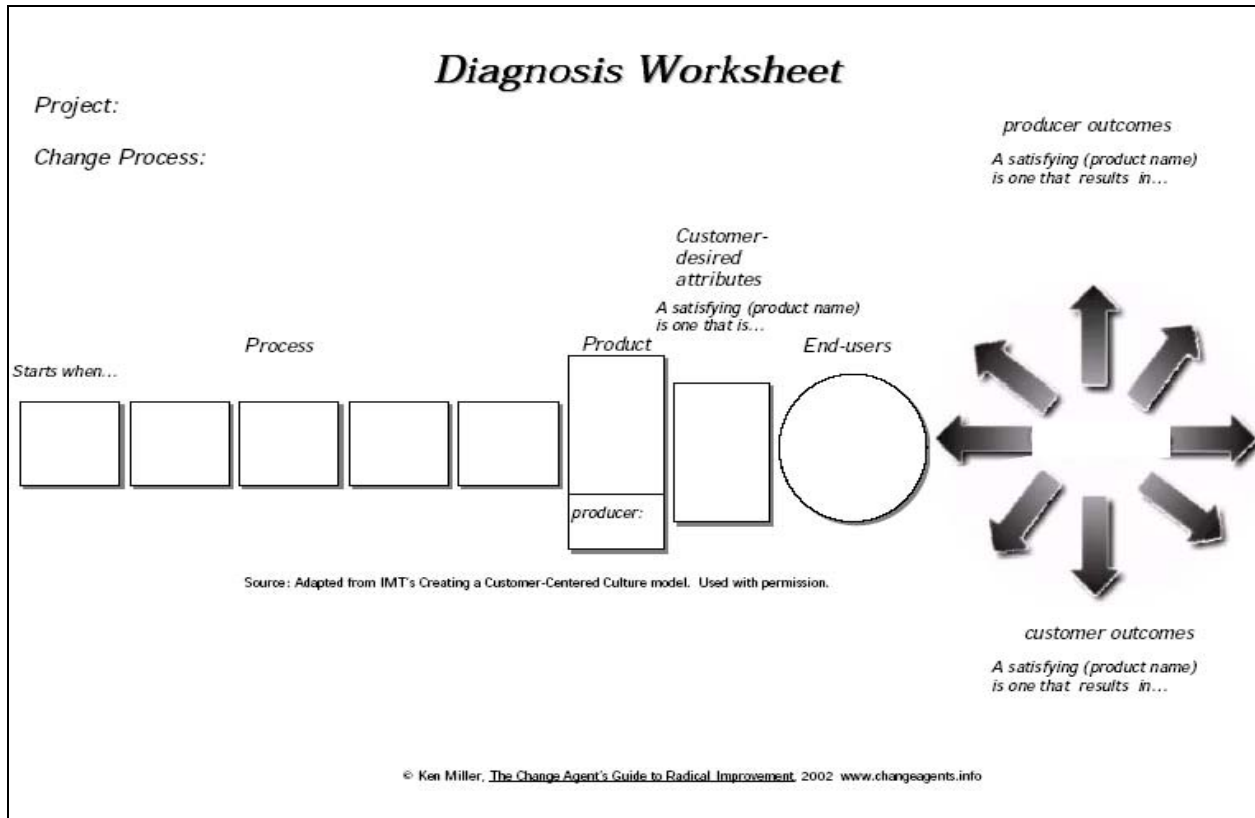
Diagnosis Worksheet

Project:

Change Process:

producer outcomes

A satisfying (product name) is one that results in...

Customer-desired attributes

A satisfying (product name) is one that is...

Process

Product

End-users

Starts when...

producer:

Source: Adapted from IMT's Creating a Customer-Centered Culture model. Used with permission.

customer outcomes

A satisfying (product name) is one that results in...

© Ken Miller, The Change Agent's Guide to Radical Improvement, 2002 www.changeagents.info